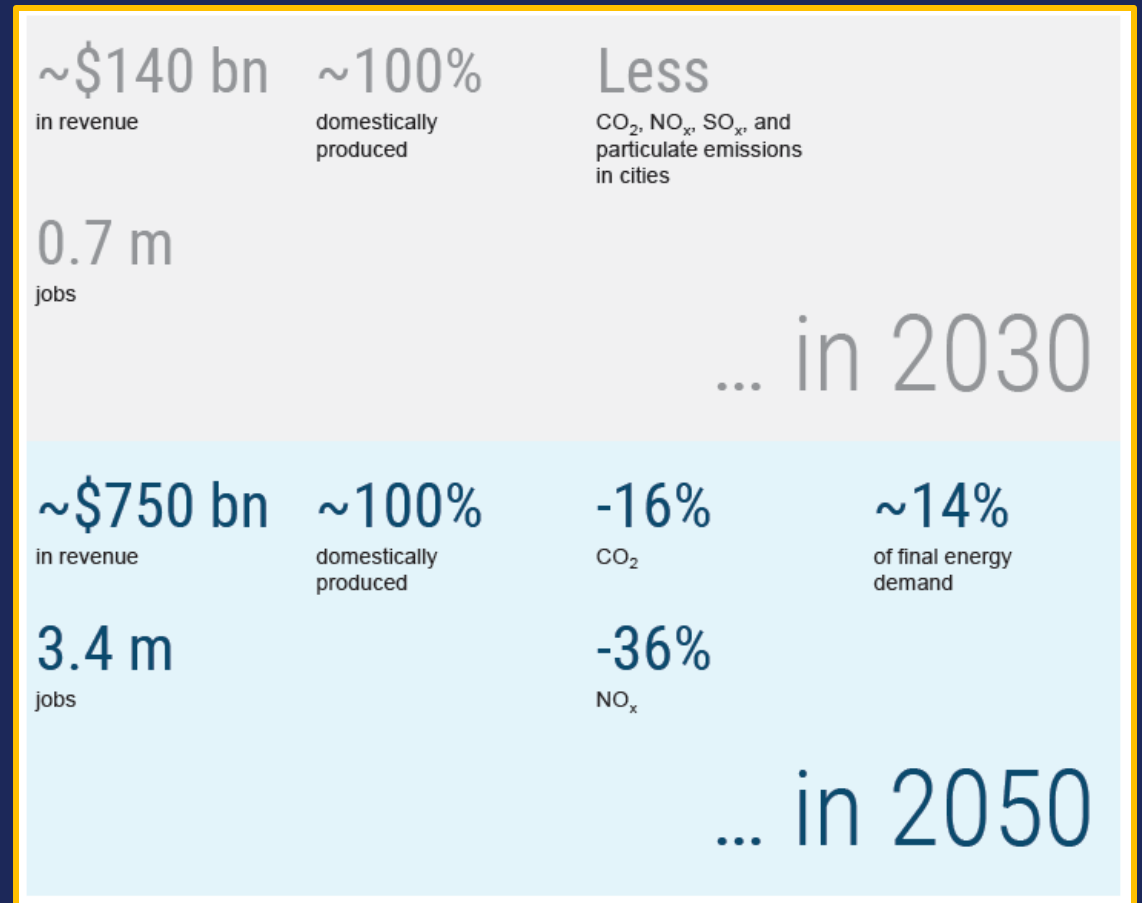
~\$140 bn
in revenue

~100%
domestically produced

Less
$CO_2$, $NO_x$, $SO_x$, and particulate emissions in cities

0.7 m
jobs

... in 2030

~\$750 bn
in revenue

~100%
domestically produced

-16%
$CO_2$

~14%
of final energy demand

3.4 m
jobs

-36%
$NO_x$

... in 2050